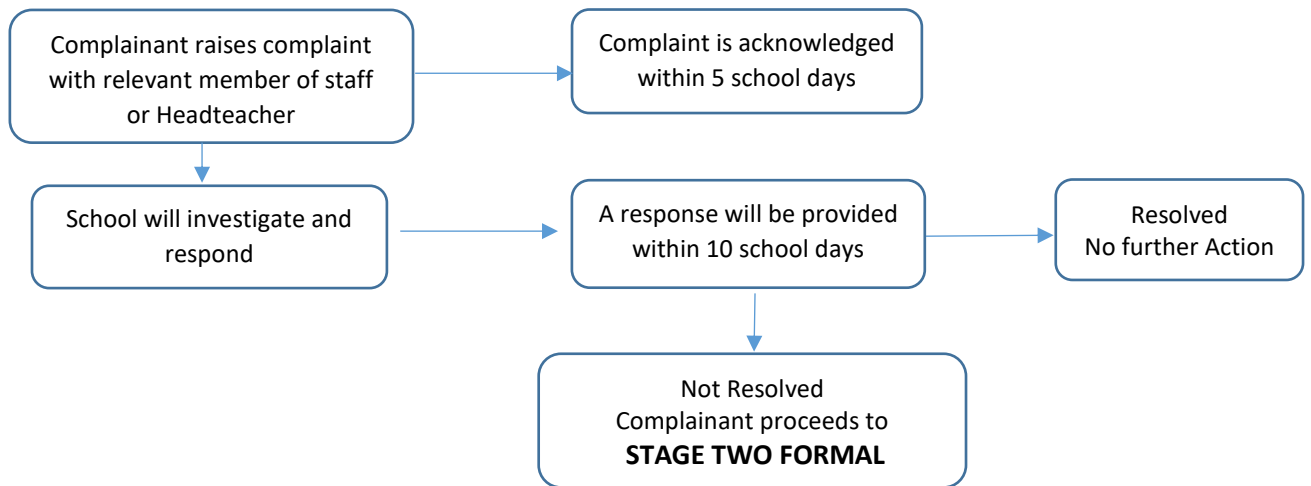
Complainant raises complaint with relevant member of staff or Headteacher

Complaint is acknowledged within 5 school days

School will investigate and respond

A response will be provided within 10 school days

Resolved
No further Action

Not Resolved
Complainant proceeds to
**STAGE TWO FORMAL**